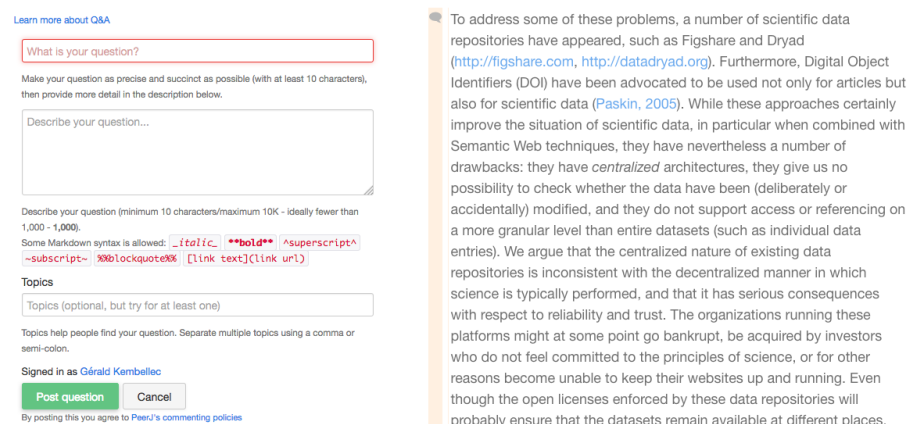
Learn more about Q&A

What is your question?

Make your question as precise and succinct as possible (with at least 10 characters), then provide more detail in the description below.

Describe your question...

Describe your question (minimum 10 characters/maximum 10K - ideally fewer than 1,000 - 1,000).

Some Markdown syntax is allowed: _italic_ **bold** ^superscript^ ~subscript~ %%blockquote%% [link text](link url)

Topics

Topics (optional, but try for at least one)

Topics help people find your question. Separate multiple topics using a comma or semi-colon.

Signed in as Gérald Kembellec

Post question Cancel

By posting this you agree to PeerJ's commenting policies

To address some of these problems, a number of scientific data repositories have appeared, such as Figshare and Dryad (http://figshare.com, http://datadryad.org). Furthermore, Digital Object Identifiers (DOI) have been advocated to be used not only for articles but also for scientific data (Paskin, 2005). While these approaches certainly improve the situation of scientific data, in particular when combined with Semantic Web techniques, they have nevertheless a number of drawbacks: they have centralized architectures, they give us no possibility to check whether the data have been (deliberately or accidentally) modified, and they do not support access or referencing on a more granular level than entire datasets (such as individual data entries). We argue that the centralized nature of existing data repositories is inconsistent with the decentralized manner in which science is typically performed, and that it has serious consequences with respect to reliability and trust. The organizations running these platforms might at some point go bankrupt, be acquired by investors who do not feel committed to the principles of science, or for other reasons become unable to keep their websites up and running. Even though the open licenses enforced by these data repositories will probably ensure that the datasets remain available at different places,